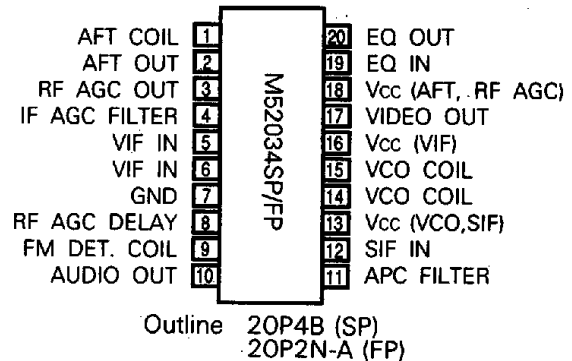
AFT COIL 1
AFT OUT 2
RF AGC OUT 3
IF AGC FILTER 4
VIF IN 5
VIF IN 6
GND 7
RF AGC DELAY 8
FM DET. COIL 9
AUDIO OUT 10

M52034SP/FP

20 EQ OUT
19 EQ IN
18 Vcc (AFT, RF AGC)
17 VIDEO OUT
16 Vcc (VIF)
15 VCO COIL
14 VCO COIL
13 Vcc (VCO,SIF)
12 SIF IN
11 APC FILTER

Outline 20P4B (SP)
20P2N-A (FP)